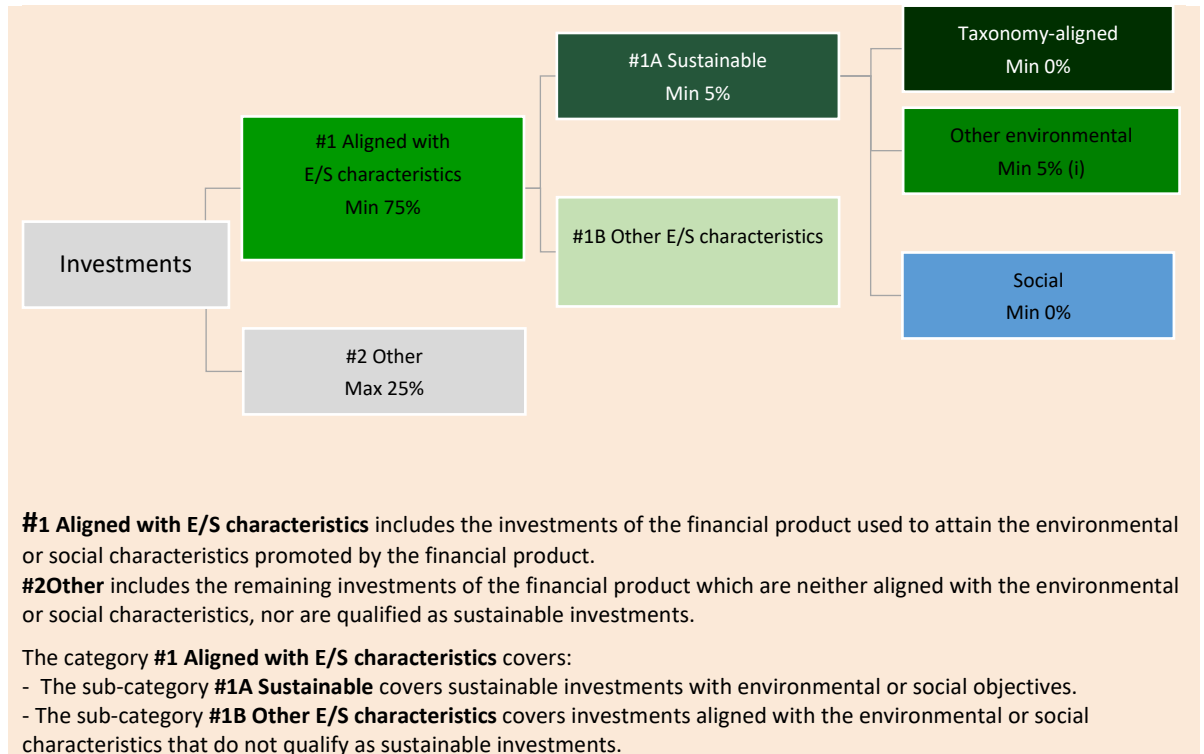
Investments

#1 Aligned with E/S characteristics
Min 75%

#2 Other
Max 25%

#1A Sustainable
Min 5%

#1B Other E/S characteristics

Taxonomy-aligned
Min 0%

Other environmental
Min 5% (i)

Social
Min 0%

**#1 Aligned with E/S characteristics** includes the investments of the financial product used to attain the environmental or social characteristics promoted by the financial product.
**#2Other** includes the remaining investments of the financial product which are neither aligned with the environmental or social characteristics, nor are qualified as sustainable investments.

The category **#1 Aligned with E/S characteristics** covers:
- The sub-category **#1A Sustainable** covers sustainable investments with environmental or social objectives.
- The sub-category **#1B Other E/S characteristics** covers investments aligned with the environmental or social characteristics that do not qualify as sustainable investments.